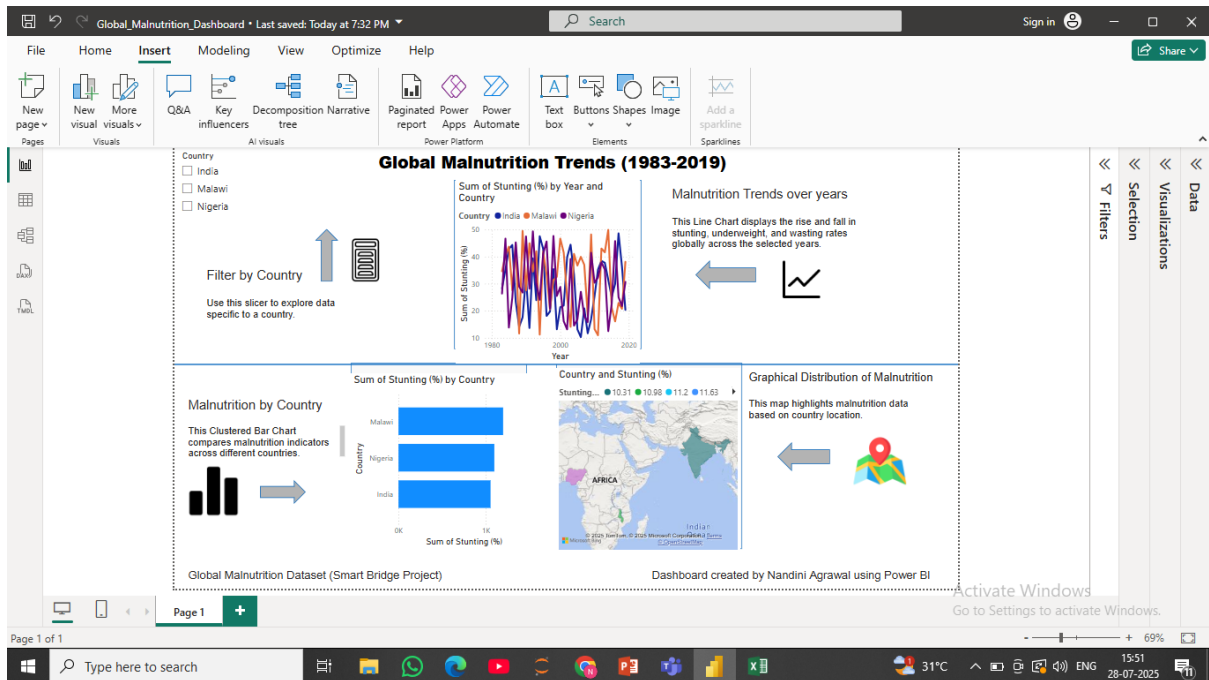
Global_Malnutrition_Dashboard • Last saved: Today at 7:32 PM

Search

Sign in

File Home Insert Modeling View Optimize Help

Share

New page
Pages
New visual More visuals
Visuals
Q&A Key influencers Decomposition tree Narrative
AI visuals
Paginated report Power Apps Power Automate
Power Platform
Text box Buttons Shapes Image
Elements
Add a sparkline
Sparklines

Country
India
Malawi
Nigeria

Global Malnutrition Trends (1983-2019)

Filter by Country

Use this slicer to explore data specific to a country.

Sum of Stunting (%) by Year and Country

Country ● India ● Malawi ● Nigeria

50
40
30
20
10
Sum of Stunting (%)
1980 2000 2020
Year

Malnutrition Trends over years

This Line Chart displays the rise and fall in stunting, underweight, and wasting rates globally across the selected years.

Sum of Stunting (%) by Country

Malnutrition by Country

This Clustered Bar Chart compares malnutrition indicators across different countries.

Malawi
Nigeria
India
Country
0K 1K
Sum of Stunting (%)

Country and Stunting (%)

Stunting... ● 10.31 ● 10.98 ● 11.2 ● 11.63

AFRICA
Indian
© 2025 TomTom, © 2025 Microsoft Corporation Terms © OpenStreetMap
Microsoft Bing

Graphical Distribution of Malnutrition

This map highlights malnutrition data based on country location.

Global Malnutrition Dataset (Smart Bridge Project)

Dashboard created by Nandini Agrawal using Power BI

Filters
Selection
Visualizations
Data

Activate Windows
Go to Settings to activate Windows.

Page 1

Page 1 of 1

- + 69%

Type here to search

31°C ENG 15:51 28-07-2025